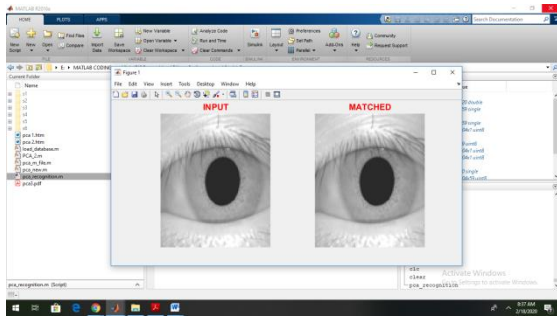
MATLAB R2018a

HOME PLOTS APPS

New Script New Open Find Files Compare Import Data Save Workspace New Variable Open Variable Clear Workspace Analyze Code Run and Time Clear Commands Simulink Layout Preferences Set Path Parallel Add-Ons Help Community Request Support

Search Documentation

E: MATLAB CODING

Current Folder

Name

pca 1.htm
pca 2.htm
load_database.m
PCA_2.m
pca_m_file.m
pca_new.m
pca_recognition.m
pca.pdf

pca_recognition.m (Script)

Figure 1

File Edit View Insert Tools Desktop Window Help

INPUT

MATCHED

clc
clear
pca_recognition

Activate Windows
Go to Settings to activate Windows.

8:37 AM
2/18/2020